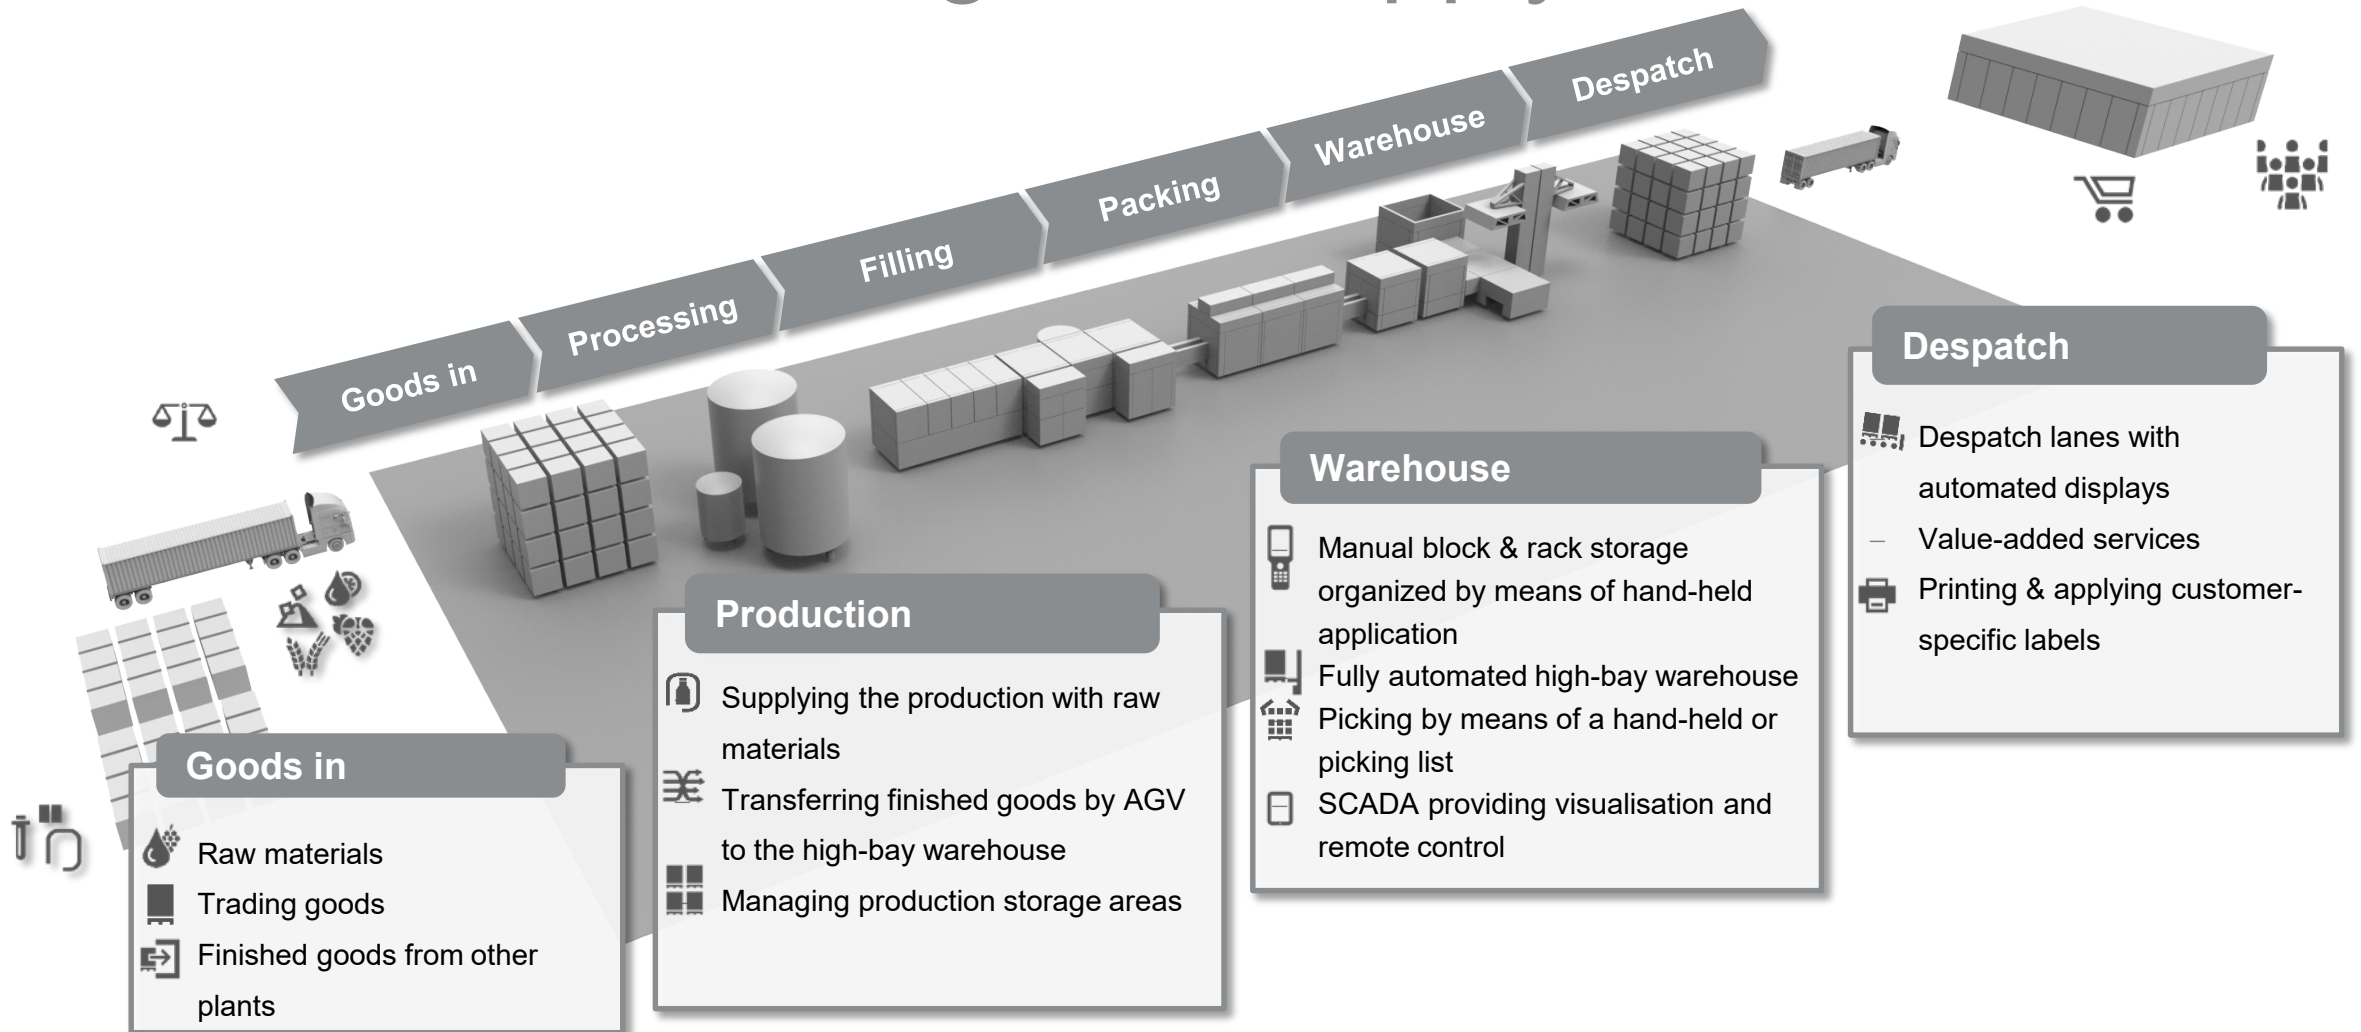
Goods in
Processing
Filling
Packing
Warehouse
Despatch

Despatch
Despatch lanes with automated displays
Value-added services
Printing & applying customer-specific labels

Warehouse
Manual block & rack storage organized by means of hand-held application
Fully automated high-bay warehouse
Picking by means of a hand-held or picking list
SCADA providing visualisation and remote control

Production
Supplying the production with raw materials
Transferring finished goods by AGV to the high-bay warehouse
Managing production storage areas

Goods in
Raw materials
Trading goods
Finished goods from other plants